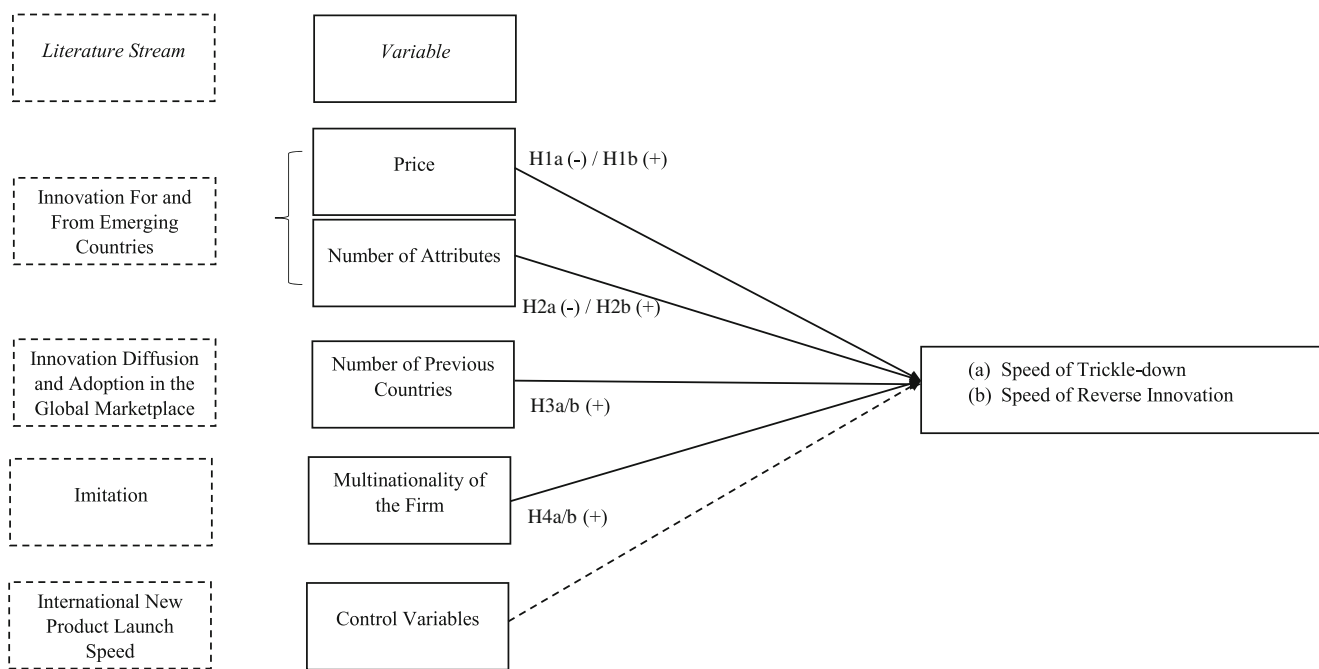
Literature Stream

Variable

Innovation For and From Emerging Countries

Price

H1a (-) / H1b (+)

Number of Attributes

H2a (-) / H2b (+)

Innovation Diffusion and Adoption in the Global Marketplace

Number of Previous Countries

H3a/b (+)

(a) Speed of Trickle-down
(b) Speed of Reverse Innovation

Imitation

Multinationality of the Firm

H4a/b (+)

International New Product Launch Speed

Control Variables